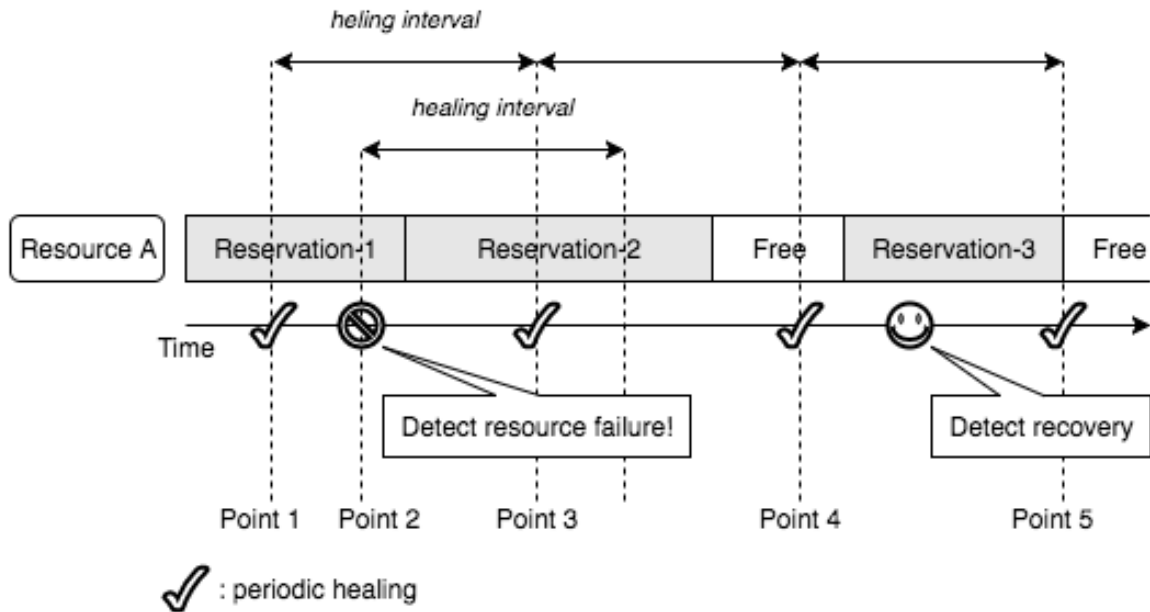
heling interval

healing interval

Resource A

Reservation-1

Reservation-2

Free

Reservation-3

Free

Time

Detect resource failure!

Detect recovery

Point 1

Point 2

Point 3

Point 4

Point 5

: periodic healing